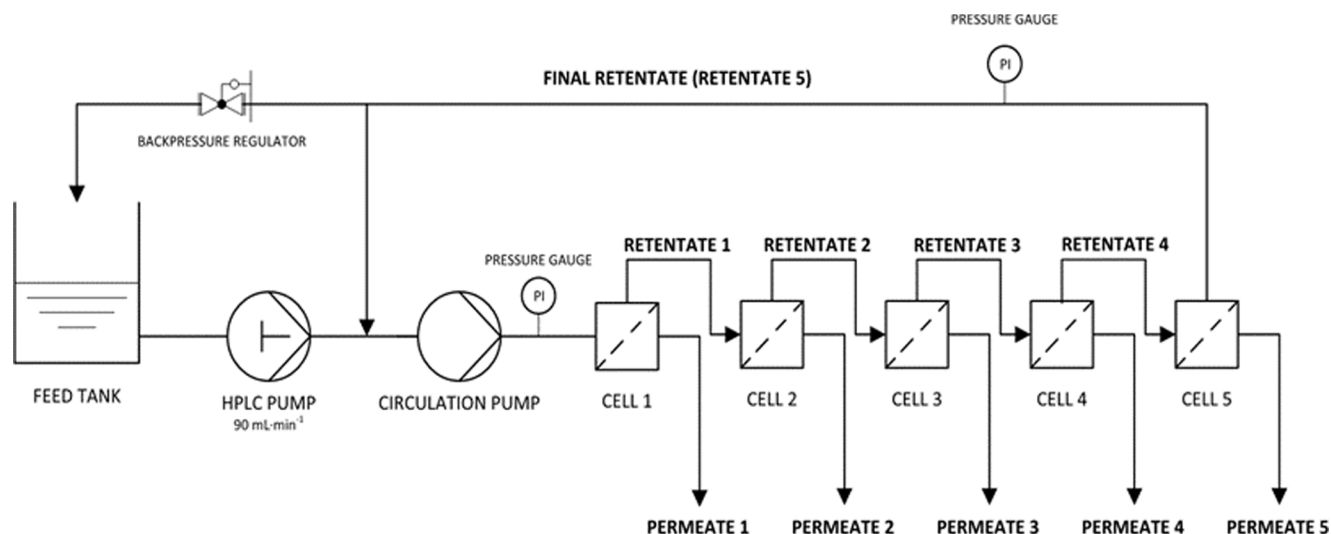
PRESSURE GAUGE

PI

FINAL RETENTATE (RETENTATE 5)

BACKPRESSURE REGULATOR

PRESSURE GAUGE

PI

RETENTATE 1

RETENTATE 2

RETENTATE 3

RETENTATE 4

FEED TANK

HPLC PUMP
90 mL·min$^{-1}$

CIRCULATION PUMP

CELL 1

CELL 2

CELL 3

CELL 4

CELL 5

PERMEATE 1

PERMEATE 2

PERMEATE 3

PERMEATE 4

PERMEATE 5